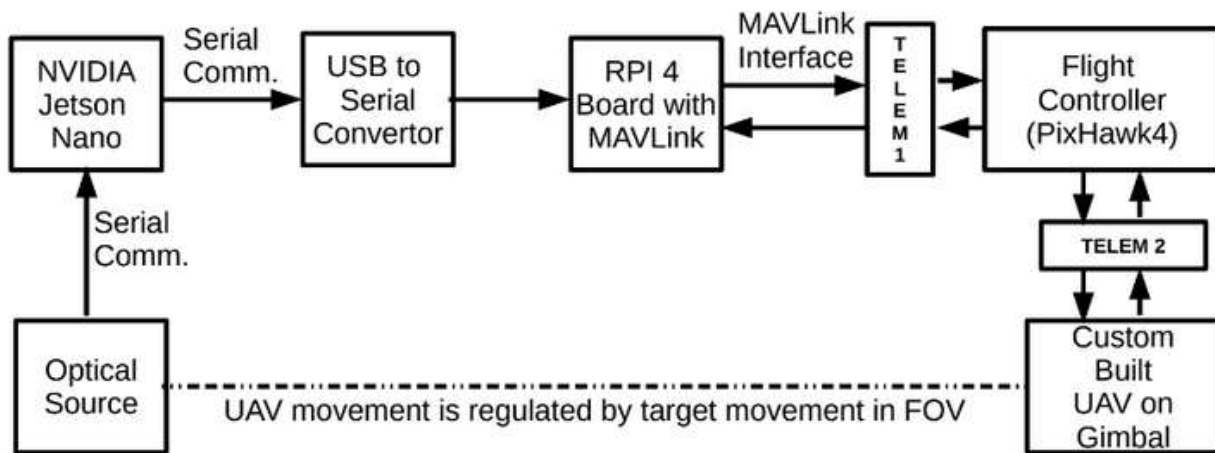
NVIDIA Jetson Nano

Serial Comm.

USB to Serial Convertor

RPI 4 Board with MAVLink

MAVLink Interface

T E L E M 1

Flight Controller (PixHawk4)

Serial Comm.

TELEM 2

Optical Source

UAV movement is regulated by target movement in FOV

Custom Built UAV on Gimbal